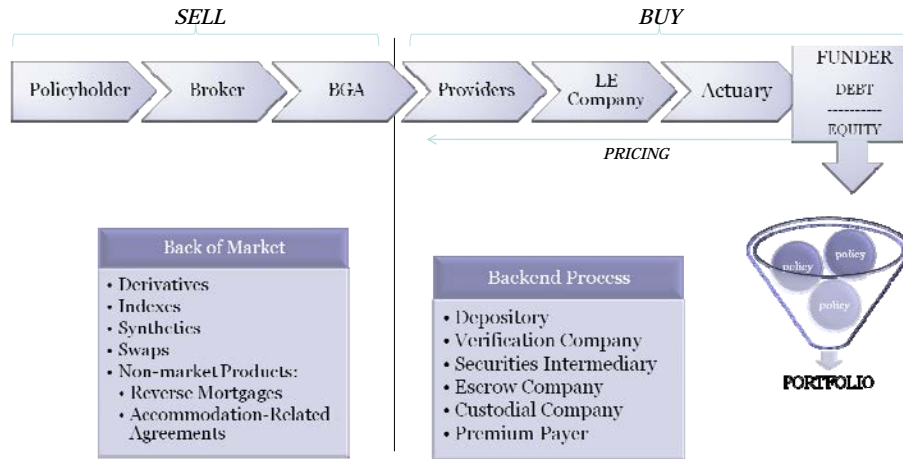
SELL

BUY

Policyholder

Broker

BGA

Providers

LE Company

Actuary

FUNDER

DEBT

----------

EQUITY

PRICING

policy

policy

policy

PORTFOLIO

Back of Market

• Derivatives
• Indexes
• Synthetics
• Swaps
• Non-market Products:
• Reverse Mortgages
• Accommodation-Related Agreements

Backend Process

• Depository
• Verification Company
• Securities Intermediary
• Escrow Company
• Custodial Company
• Premium Payer